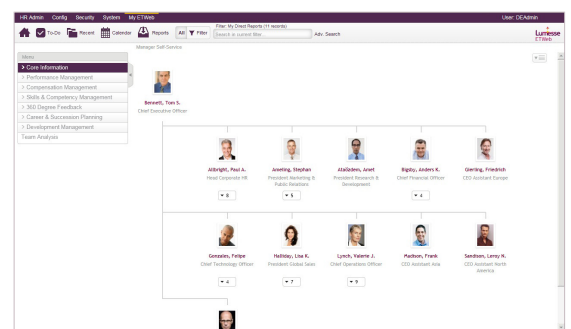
HR Admin Config Security System My ETWeb

User: OEAdmin

To-Do Record Calendar Reports All Filter

Filter: My Direct Reports (11 records)

Search in current filter

Adv. Search

Lumesse ETWeb

Manager Self-Service

Menu

> Core Information

> Performance Management

> Compensation Management

> Skills & Competency Management

> 360 Degree Feedback

> Career & Succession Planning

> Development Management

Team Analysis

Bennett, Tom S.
Chief Executive Officer

Albright, Paul A.
Head Corporate HR
8

Anerling, Stephan
President Marketing & Public Relations
5

Ataöğden, Ameт
President Research & Development

Bigsby, Anders K.
Chief Financial Officer
4

Gierling, Friedrich
CEO Assistant Europe

Gonzales, Felipe
Chief Technology Officer
4

Halliday, Lisa K.
President Global Sales
7

Lynch, Valerie J.
Chief Operations Officer
9

Madison, Frank
CEO Assistant Asia

Sandison, Leroy N.
CEO Assistant North America